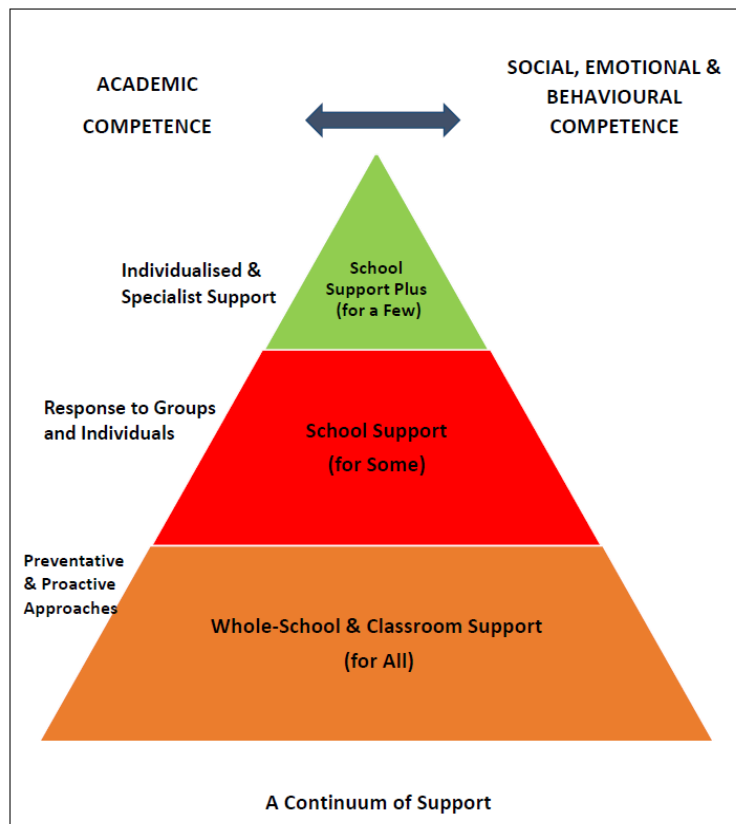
ACADEMIC COMPETENCE

SOCIAL, EMOTIONAL & BEHAVIOURAL COMPETENCE

Individualised & Specialist Support

School Support Plus (for a Few)

Response to Groups and Individuals

School Support (for Some)

Preventative & Proactive Approaches

Whole-School & Classroom Support (for All)

A Continuum of Support